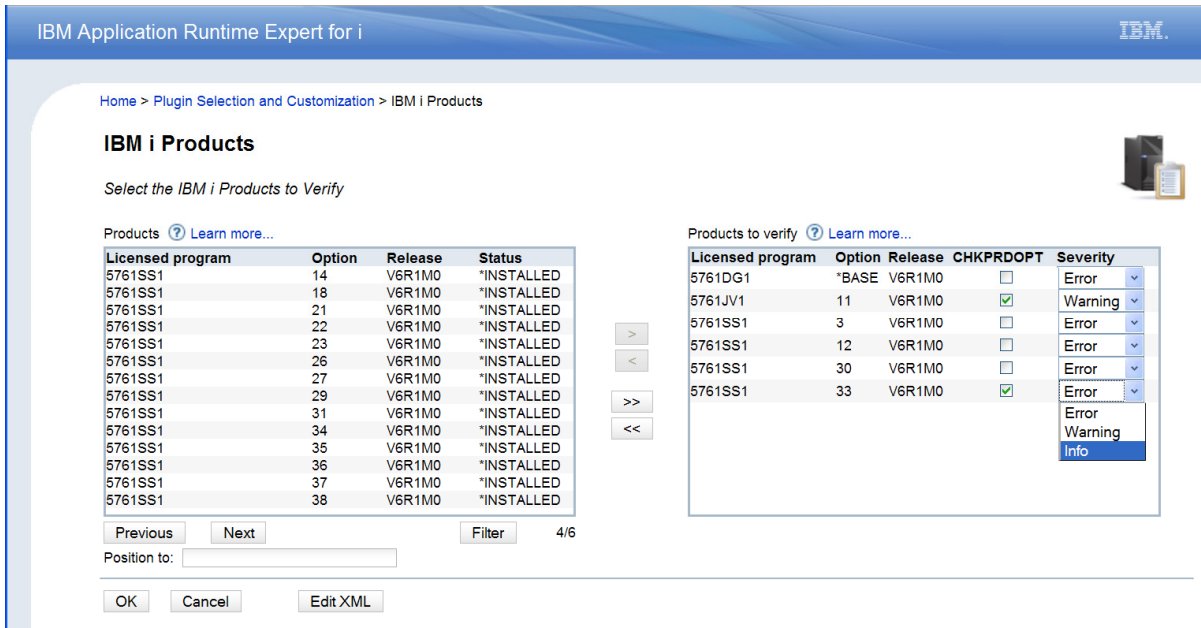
IBM Application Runtime Expert for i

IBM.

Home > Plugin Selection and Customization > IBM i Products

IBM i Products

Select the IBM i Products to Verify

Products ? Learn more...

| Licensed program | Option | Release | Status |
|---|---|---|---|
| 5761SS1 | 14 | V6R1M0 | *INSTALLED |
| 5761SS1 | 18 | V6R1M0 | *INSTALLED |
| 5761SS1 | 21 | V6R1M0 | *INSTALLED |
| 5761SS1 | 22 | V6R1M0 | *INSTALLED |
| 5761SS1 | 23 | V6R1M0 | *INSTALLED |
| 5761SS1 | 26 | V6R1M0 | *INSTALLED |
| 5761SS1 | 27 | V6R1M0 | *INSTALLED |
| 5761SS1 | 29 | V6R1M0 | *INSTALLED |
| 5761SS1 | 31 | V6R1M0 | *INSTALLED |
| 5761SS1 | 34 | V6R1M0 | *INSTALLED |
| 5761SS1 | 35 | V6R1M0 | *INSTALLED |
| 5761SS1 | 36 | V6R1M0 | *INSTALLED |
| 5761SS1 | 37 | V6R1M0 | *INSTALLED |
| 5761SS1 | 38 | V6R1M0 | *INSTALLED |

Previous Next Filter 4/6

Position to:

> < >> <<

Products to verify ? Learn more...

| Licensed program | Option | Release | CHKPRDOPT | Severity |
|---|---|---|---|---|
| 5761DG1 | *BASE | V6R1M0 | ☐ | Error |
| 5761JV1 | 11 | V6R1M0 | ☑ | Warning |
| 5761SS1 | 3 | V6R1M0 | ☐ | Error |
| 5761SS1 | 12 | V6R1M0 | ☐ | Error |
| 5761SS1 | 30 | V6R1M0 | ☐ | Error |
| 5761SS1 | 33 | V6R1M0 | ☑ | Error |

Error
Warning
Info

OK Cancel Edit XML